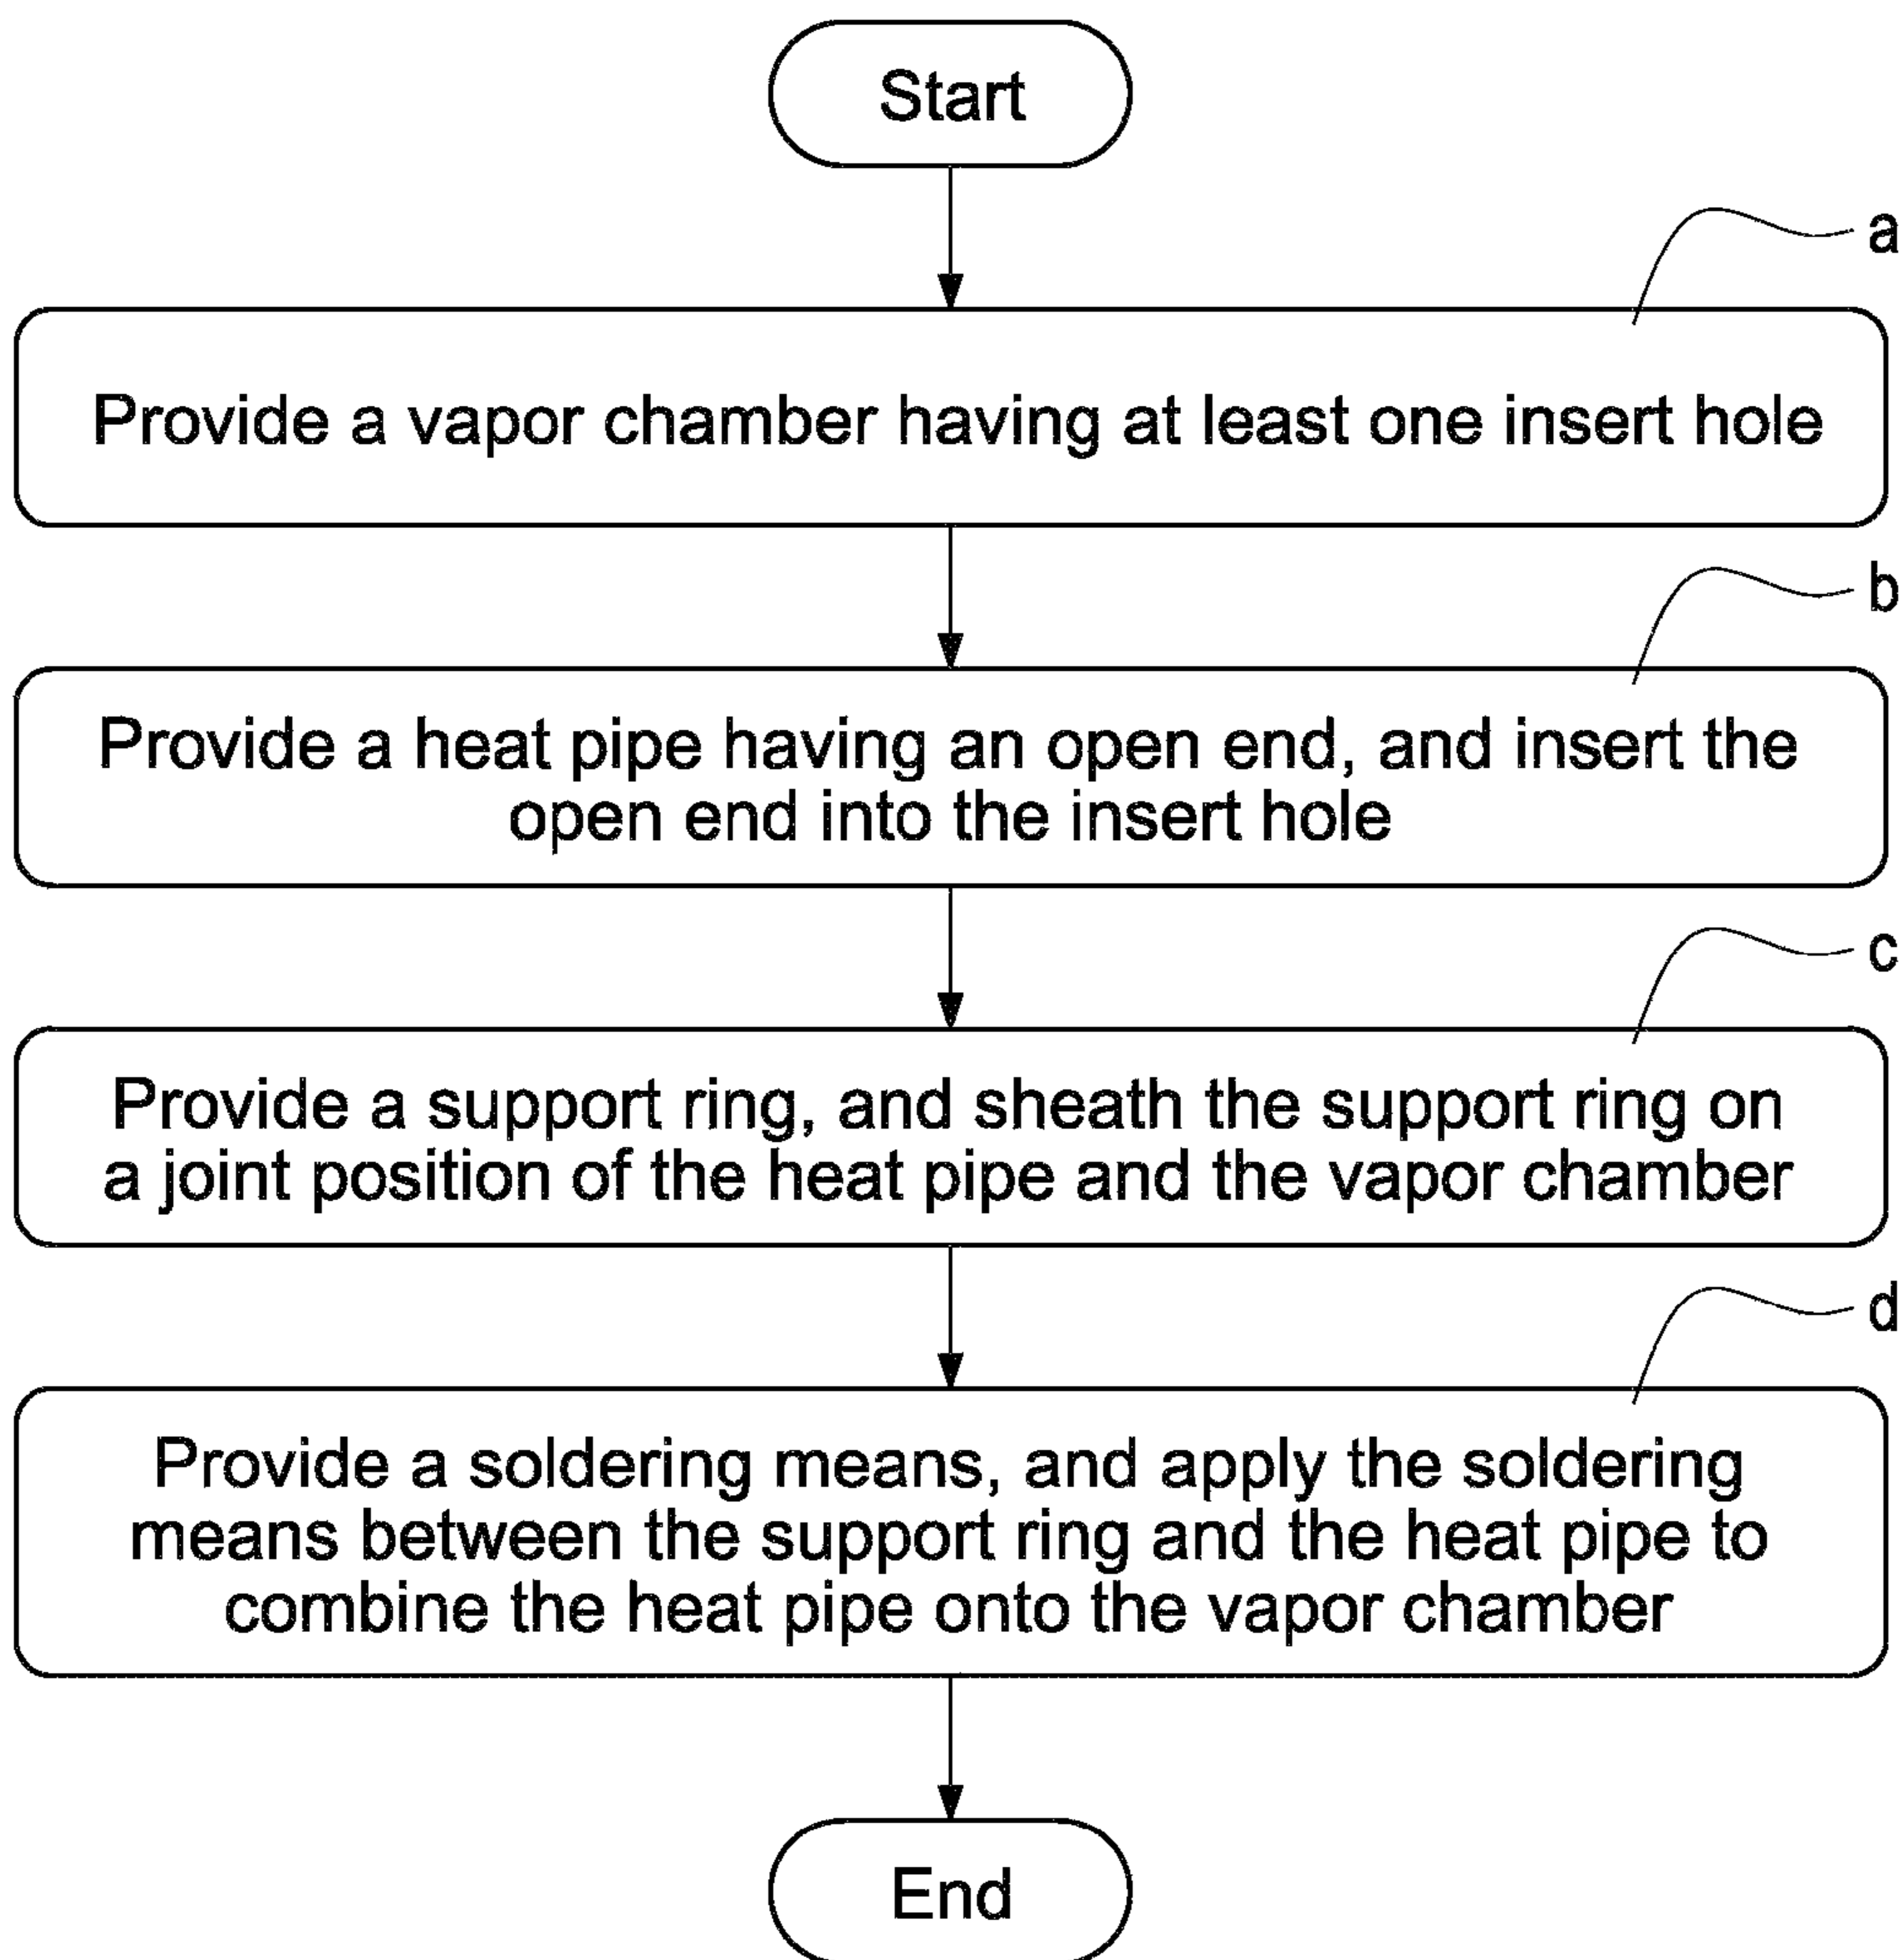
Start

a

Provide a vapor chamber having at least one insert hole

b

Provide a heat pipe having an open end, and insert the open end into the insert hole

c

Provide a support ring, and sheath the support ring on a joint position of the heat pipe and the vapor chamber

d

Provide a soldering means, and apply the soldering means between the support ring and the heat pipe to combine the heat pipe onto the vapor chamber

End